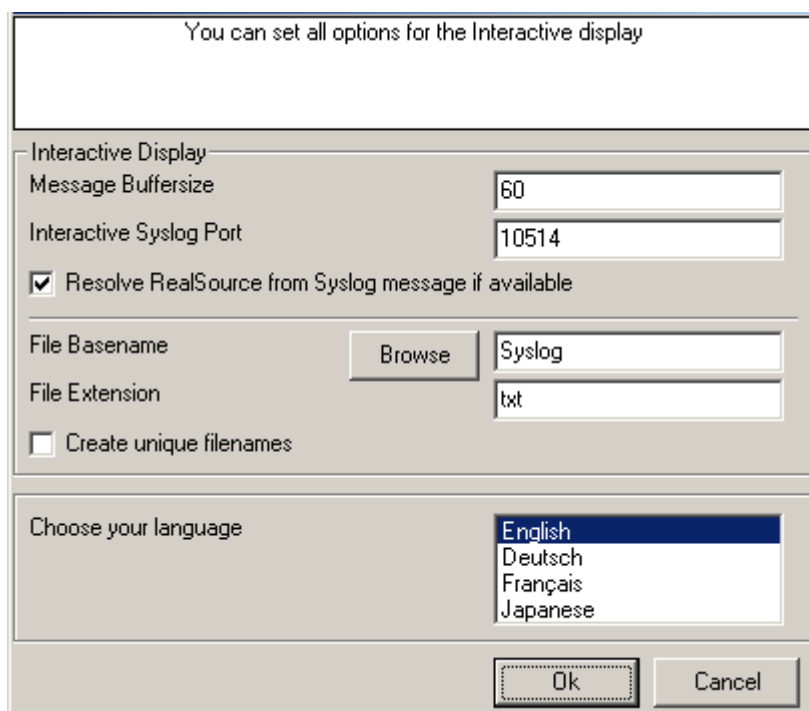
You can set all options for the Interactive display

Interactive Display

Message Buffersize 60

Interactive Syslog Port 10514

Resolve RealSource from Syslog message if available

File Basename Browse Syslog

File Extension txt

Create unique filenames

Choose your language

English
Deutsch
Français
Japanese

Ok Cancel